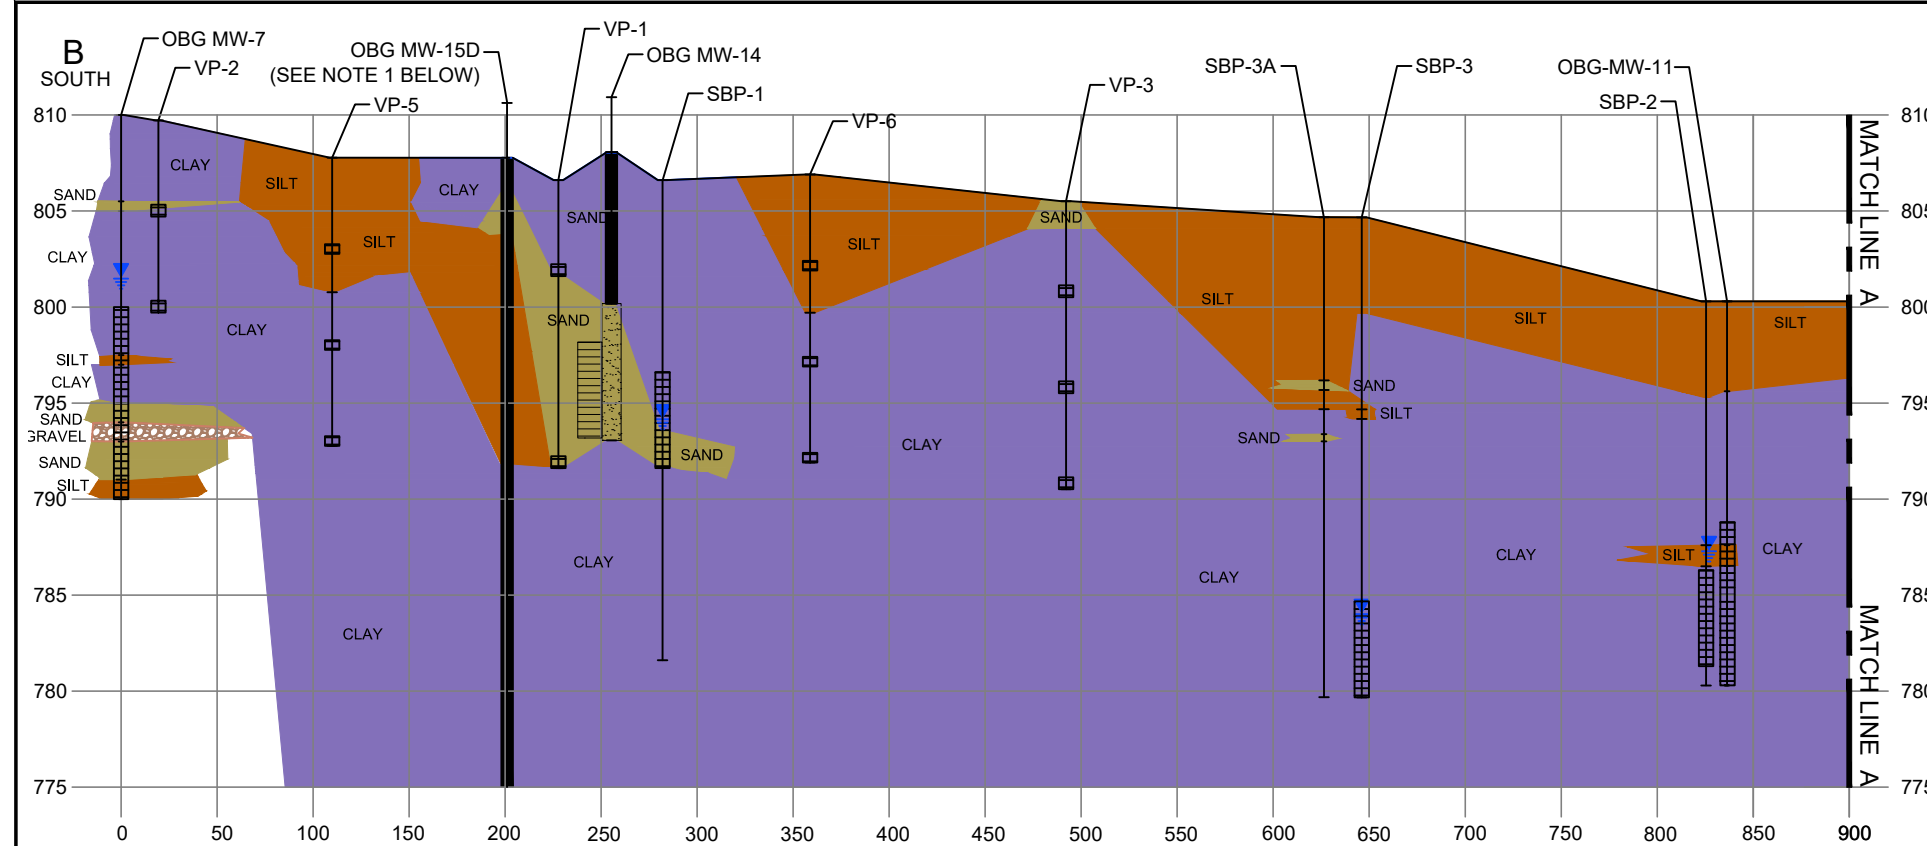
B
SOUTH

OBG MW-7
VP-2
OBG MW-15D
(SEE NOTE 1 BELOW)
VP-5
VP-1
OBG MW-14
SBP-1
VP-6
VP-3
SBP-3A
SBP-3
OBG-MW-11
SBP-2

810
805
800
795
790
785
780
775

CLAY
SAND
CLAY
SILT
CLAY
SAND
GRAVEL
SAND
SILT
SILT
SILT
CLAY
CLAY
SAND
SAND
SAND
CLAY
SILT
SAND
CLAY
SILT
SILT
SAND
SILT
SAND
CLAY
SILT
SILT
CLAY
CLAY
CLAY

MATCH LINE A
MATCH LINE A

810
805
800
795
790
785
780
775

0 50 100 150 200 250 300 350 400 450 500 550 600 650 700 750 800 850 900